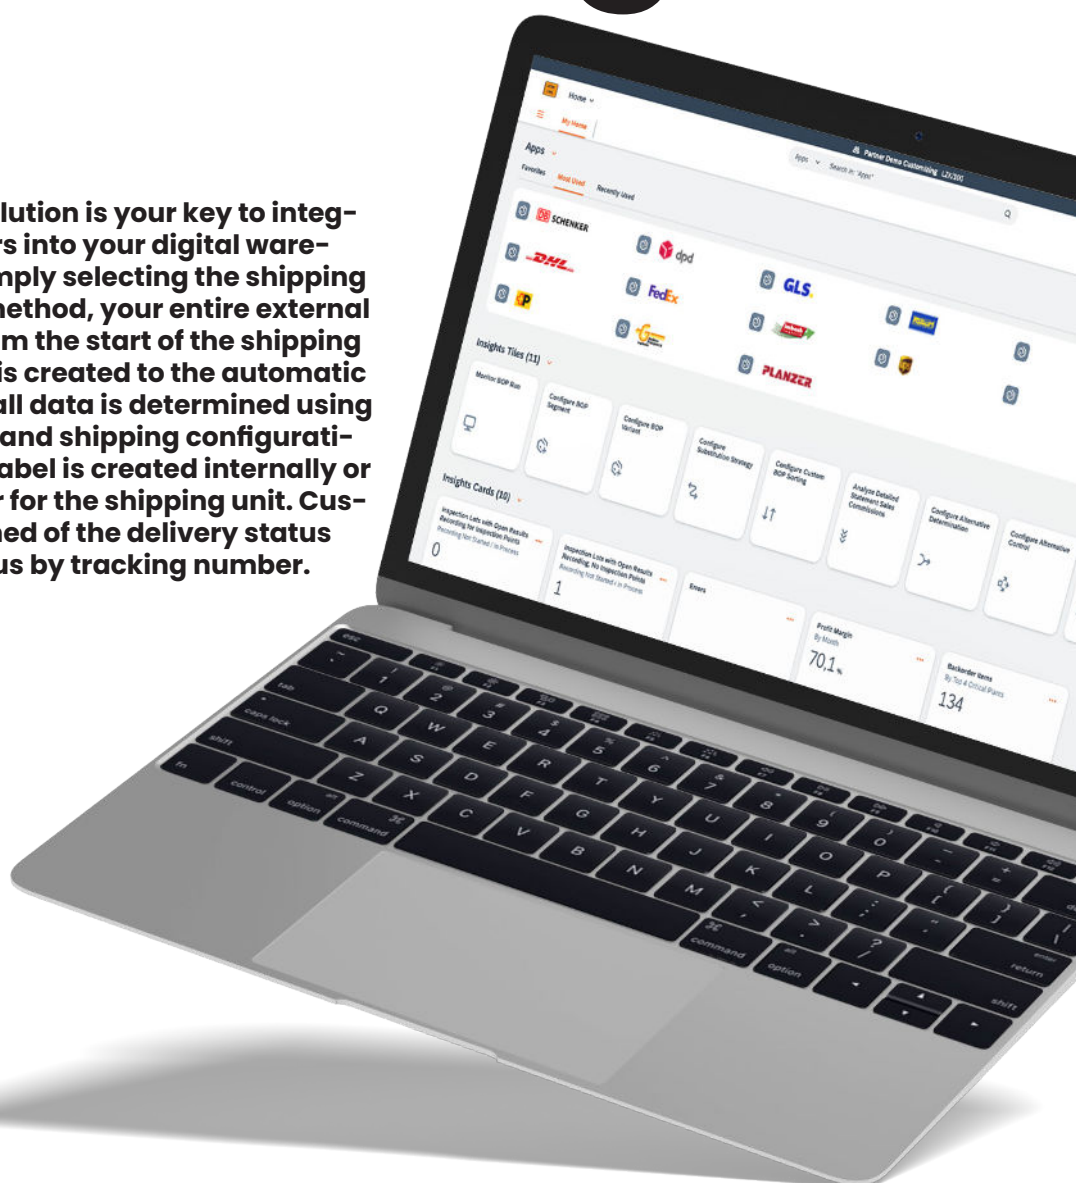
lution is your key to integrs into your digital waremply selecting the shipping method, your entire external m the start of the shipping is created to the automatic all data is determined using and shipping configuratiabel is created internally or r for the shipping unit. Cused of the delivery status us by tracking number.

Home

My Home

Partner Demo Customizing

Apps Search in "Apps"

Apps

Favorites Most Used Recently Used

SCHENKER

DHL

dpd

FedEx

GLS

P

PLANZER

Insights Tiles (11)

Monitor BOP Run

Configure BOP Segment

Configure BOP Variant

Configure Substitution Strategy

Configure Custom BOP Sorting

Analyze Detailed Statement Sales Commissions

Configure Alternative Determination

Configure Alternative Control

Insights Cards (10)

Inspection Lots with Open Results Recording for Inspection Points
Recording Not Started / In Process
0

Inspection Lots with Open Results Recording, No Inspection Points
Recording Not Started / In Process
1

Errors

Profit Margin
By Month
70,1 %

Backorder Items
By Top 4 Critical Plants
134

esc
tab
caps lock
shift
fn
control
option
command
Q W E R T Y U I O P
A S D F G H J K L
Z X C V B N M
command
option
return
shift